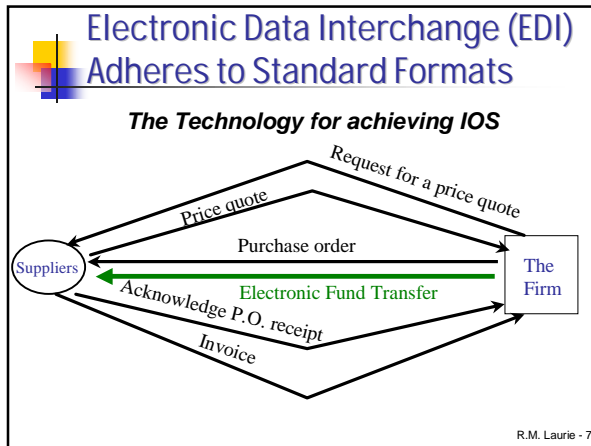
Electronic Data Interchange (EDI) Adheres to Standard Formats

The Technology for achieving IOS

Request for a price quote

Price quote

Purchase order

Suppliers

Electronic Fund Transfer

The Firm

Acknowledge P.O. receipt

Invoice

R.M. Laurie - 7